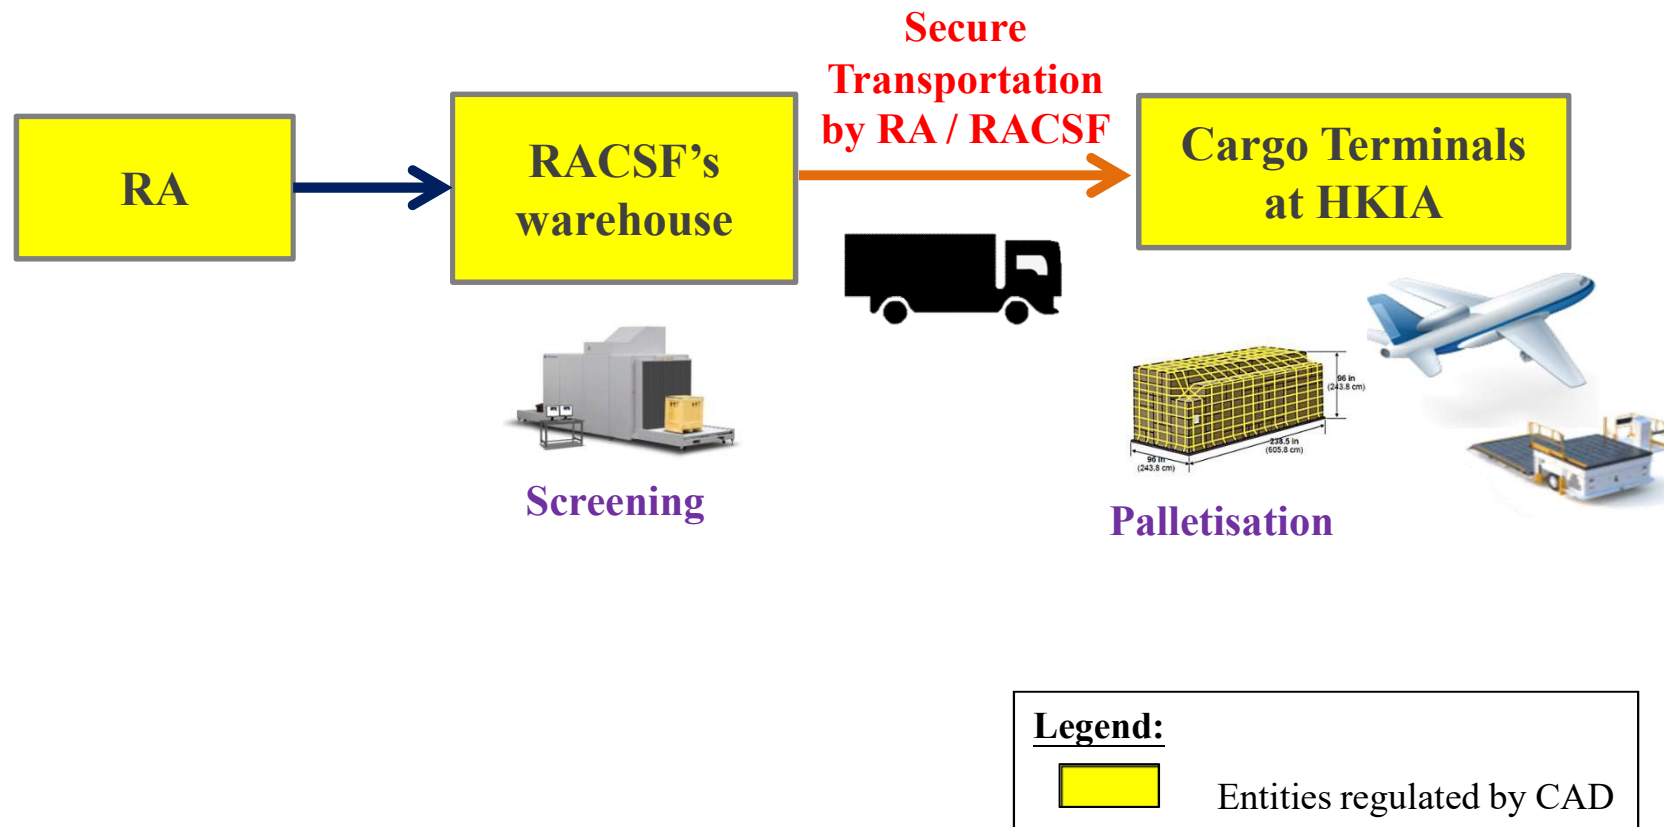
RA

RACSF's warehouse

Secure Transportation by RA / RACSF

Cargo Terminals at HKIA

Screening

96 in (243.8 cm)

238.5 in (605.8 cm)

96 in (243.8 cm)

Palletisation

Legend:

Entities regulated by CAD